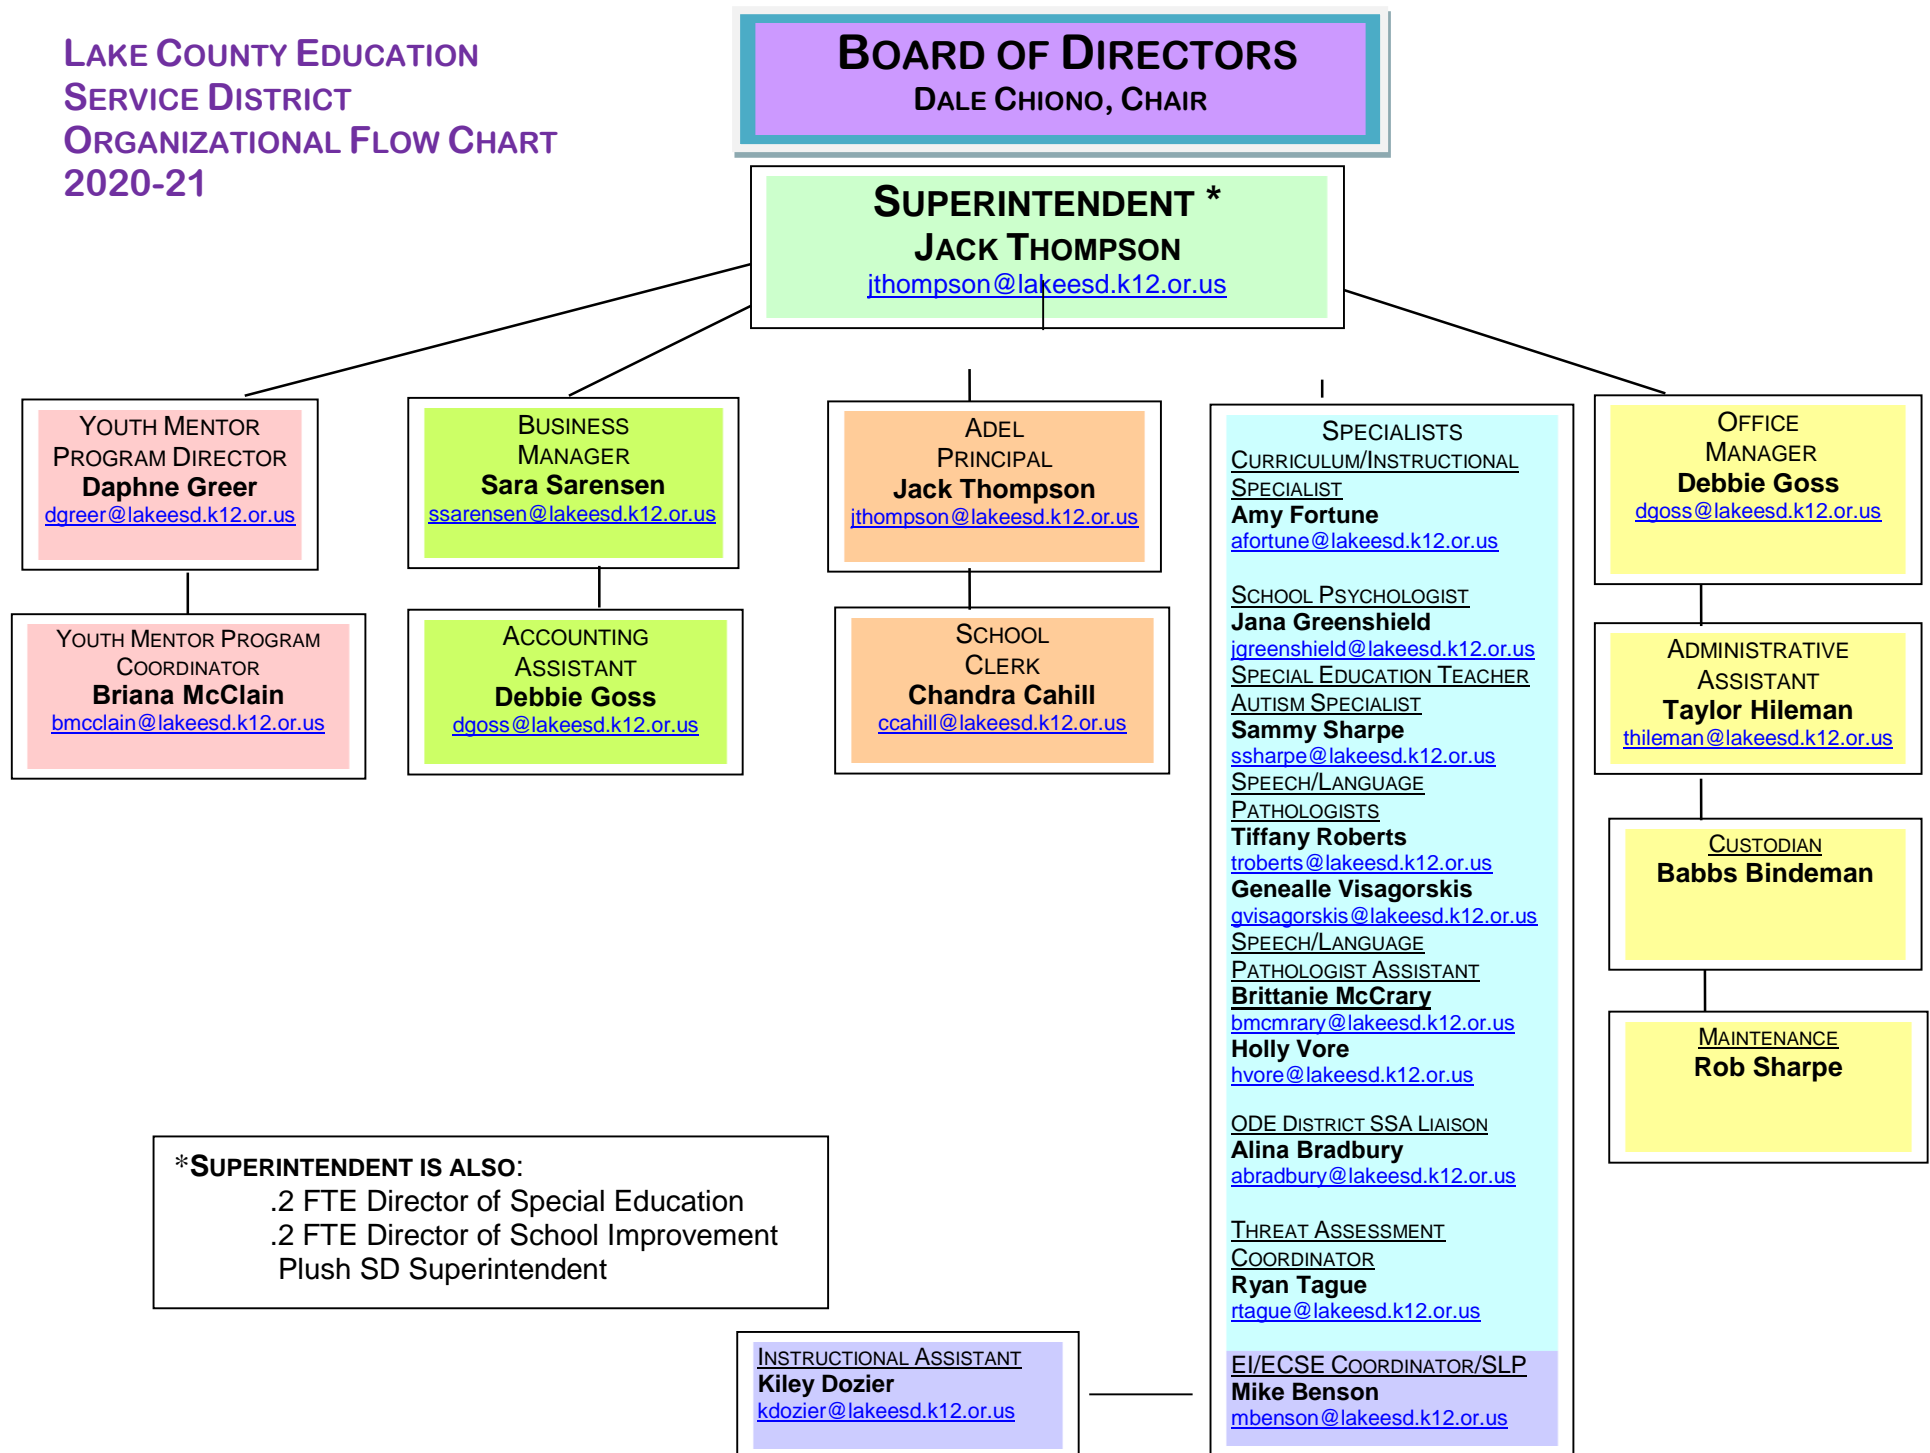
Lake County Education Service District Organizational Flow Chart 2020-21

Board of Directors
Dale Chiono, Chair

Superintendent *
Jack Thompson
jthompson@lakeesd.k12.or.us

Youth Mentor Program Director
Daphne Greer
dgreer@lakeesd.k12.or.us

Youth Mentor Program Coordinator
Briana McClain
bmcclain@lakeesd.k12.or.us

Business Manager
Sara Sarensen
ssarensen@lakeesd.k12.or.us

Accounting Assistant
Debbie Goss
dgoss@lakeesd.k12.or.us

Adel Principal
Jack Thompson
jthompson@lakeesd.k12.or.us

School Clerk
Chandra Cahill
ccahill@lakeesd.k12.or.us

Specialists
Curriculum/Instructional Specialist
Amy Fortune
afortune@lakeesd.k12.or.us

School Psychologist
Jana Greenshield
jgreenshield@lakeesd.k12.or.us
Special Education Teacher
Autism Specialist
Sammy Sharpe
ssharpe@lakeesd.k12.or.us
Speech/Language Pathologists
Tiffany Roberts
troberts@lakeesd.k12.or.us
Genealle Visagorskis
gvisagorskis@lakeesd.k12.or.us
Speech/Language Pathologist Assistant
Brittanie McCrary
bmcmrary@lakeesd.k12.or.us
Holly Vore
hvore@lakeesd.k12.or.us

ODE District SSA Liaison
Alina Bradbury
abradbury@lakeesd.k12.or.us

Threat Assessment Coordinator
Ryan Tague
rtague@lakeesd.k12.or.us

EI/ECSE Coordinator/SLP
Mike Benson
mbenson@lakeesd.k12.or.us

Office Manager
Debbie Goss
dgoss@lakeesd.k12.or.us

Administrative Assistant
Taylor Hileman
thileman@lakeesd.k12.or.us

Custodian
Babbs Bindeman

Maintenance
Rob Sharpe

*Superintendent is also:
.2 FTE Director of Special Education
.2 FTE Director of School Improvement
Plush SD Superintendent

Instructional Assistant
Kiley Dozier
kdozier@lakeesd.k12.or.us